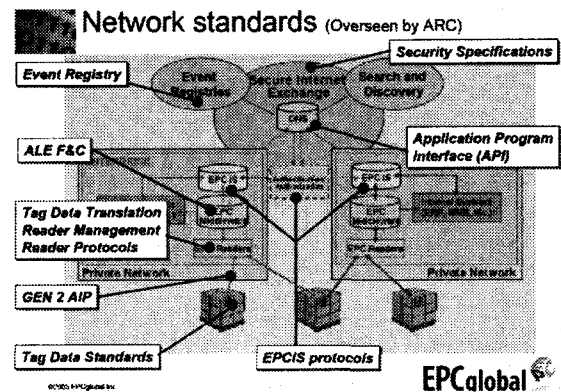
Network standards (Overseen by ARC)

Security Specifications

Event Registry

Event Registries

Secure Internet Exchange

Search and Discovery

ONS

Application Program Interface (API)

ALE F&C

EPCIS

Authentication Authorization

EPCIS

EPC Middleware

EPC Middleware

Internal Systems (ERP, WMS, etc.)

Tag Data Translation
Reader Management
Reader Protocols

EPC Readers

EPC Readers

Private Network

Private Network

GEN 2 AIP

Tag Data Standards

EPCIS protocols

EPCglobal

©2005 EPCglobal Inc